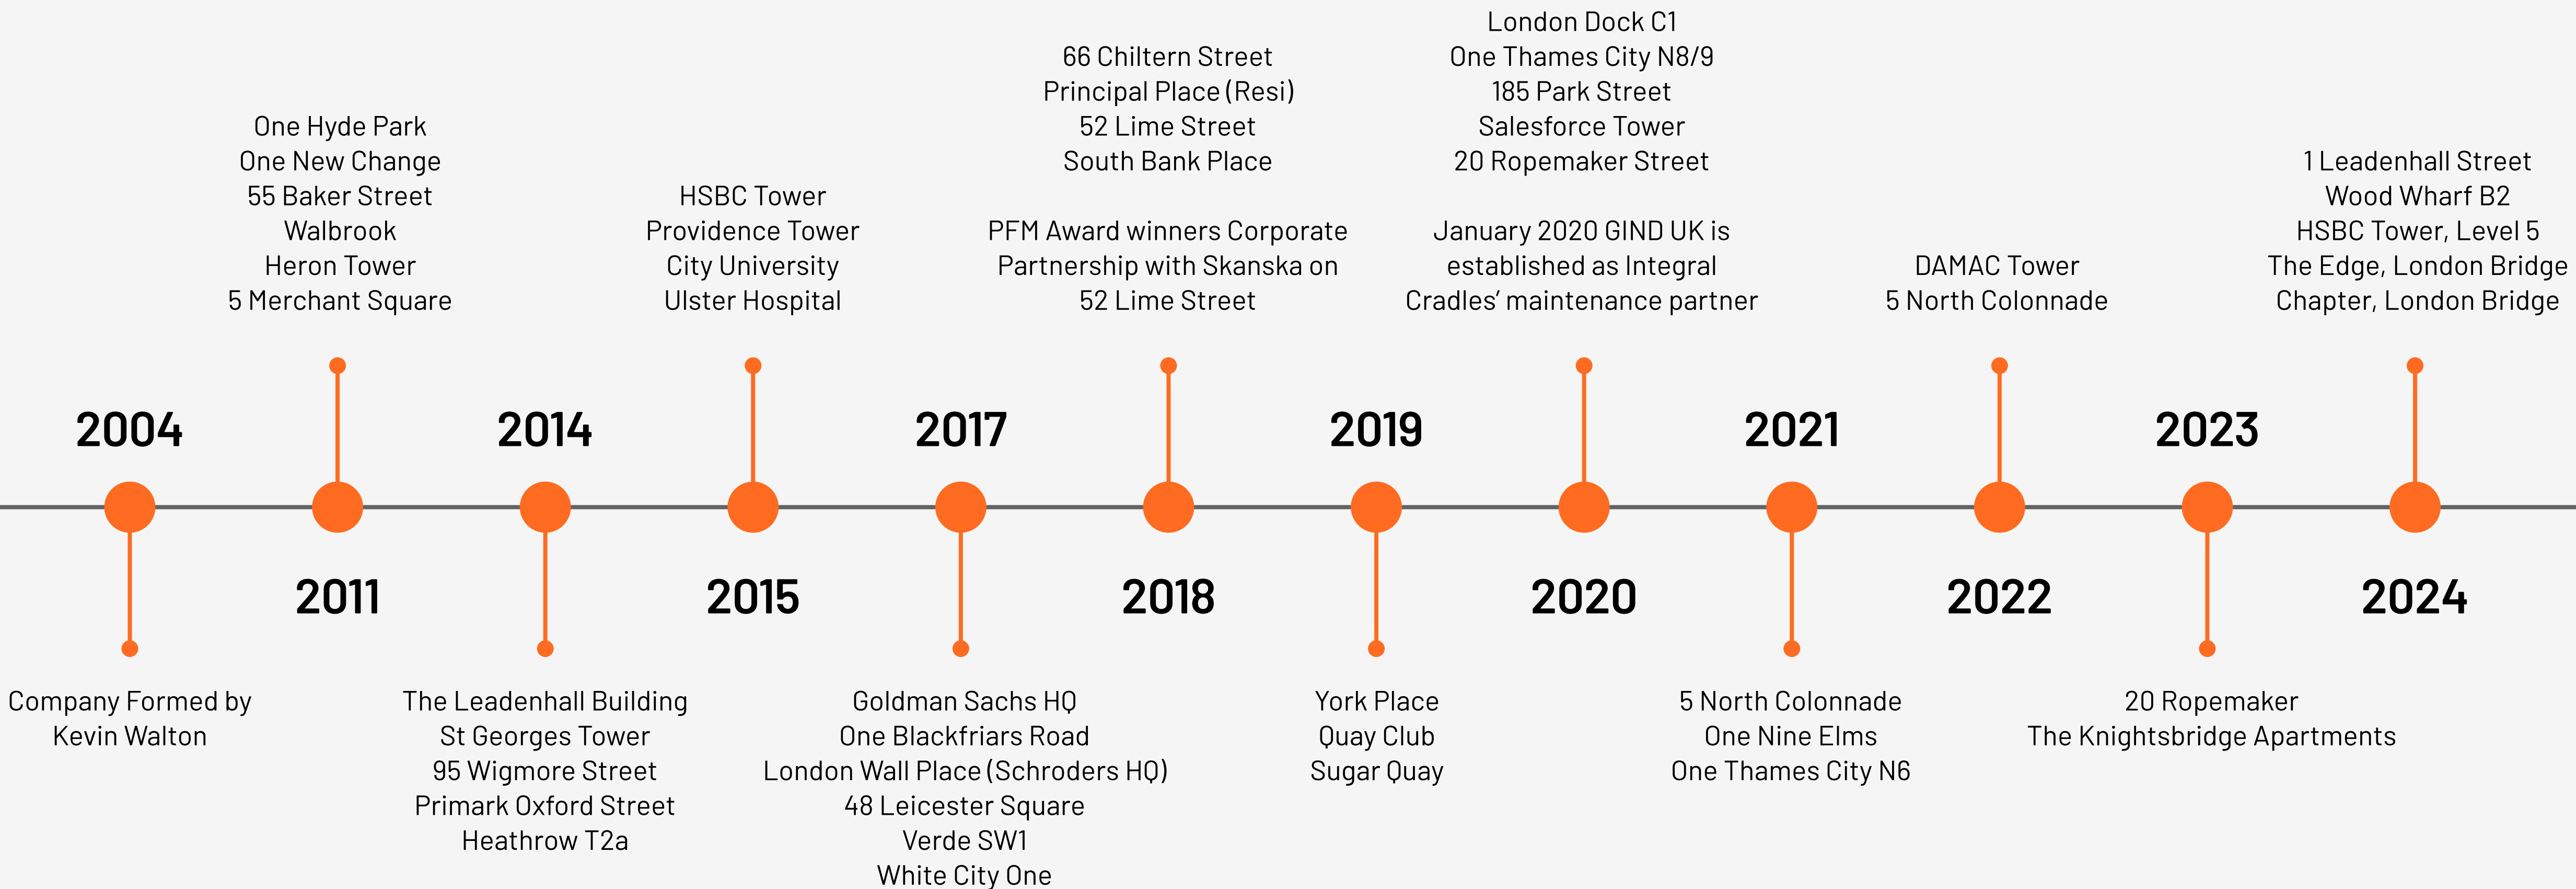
2004

Company Formed by Kevin Walton

2011

One Hyde Park
One New Change
55 Baker Street
Walbrook
Heron Tower
5 Merchant Square

2014

The Leadenhall Building
St Georges Tower
95 Wigmore Street
Primark Oxford Street
Heathrow T2a

2015

HSBC Tower
Providence Tower
City University
Ulster Hospital

2017

Goldman Sachs HQ
One Blackfriars Road
London Wall Place (Schroders HQ)
48 Leicester Square
Verde SW1
White City One

2018

66 Chiltern Street
Principal Place (Resi)
52 Lime Street
South Bank Place

PFM Award winners Corporate Partnership with Skanska on 52 Lime Street

2019

York Place
Quay Club
Sugar Quay

2020

London Dock C1
One Thames City N8/9
185 Park Street
Salesforce Tower
20 Ropemaker Street

January 2020 GIND UK is established as Integral Cradles' maintenance partner

2021

5 North Colonnade
One Nine Elms
One Thames City N6

2022

DAMAC Tower
5 North Colonnade

2023

20 Ropemaker
The Knightsbridge Apartments

2024

1 Leadenhall Street
Wood Wharf B2
HSBC Tower, Level 5
The Edge, London Bridge
Chapter, London Bridge